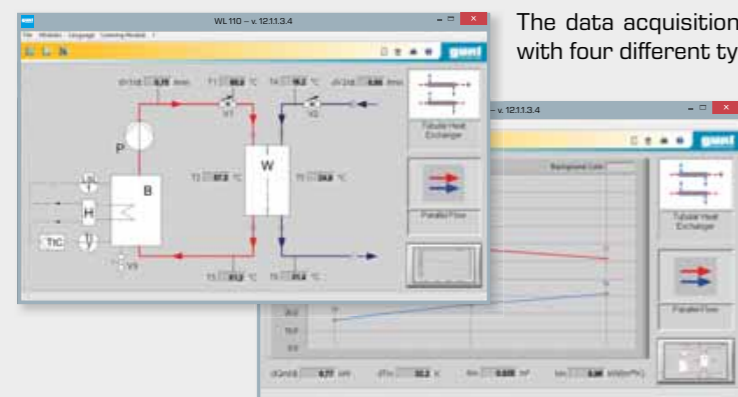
WL 110 – v. 12.1.1.3.4

File Windows Language Cooling Module ?

gunt

T1 °C

T4 °C

V1

V2

P

W

T2 °C

T6 °C

B

H

TIC

V3

T3 °C

T5 °C

Tubular Heat Exchanger

Parallel Flow

The data acquisition with four different ty

– v. 12.1.1.3.4

gunt

Tubular Heat Exchanger

Parallel Flow